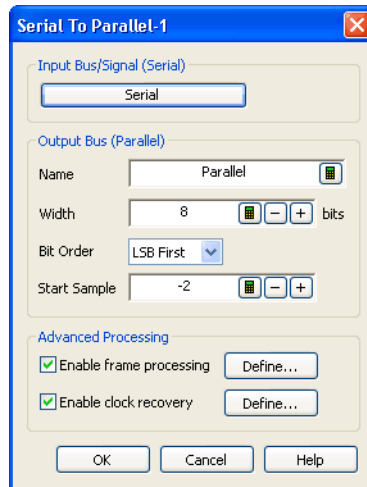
Serial To Parallel-1

Input Bus/Signal (Serial)

Serial

Output Bus (Parallel)

Name
Parallel

Width
8
bits

Bit Order
LSB First

Start Sample
-2

Advanced Processing

Enable frame processing
Define...

Enable clock recovery
Define...

OK
Cancel
Help